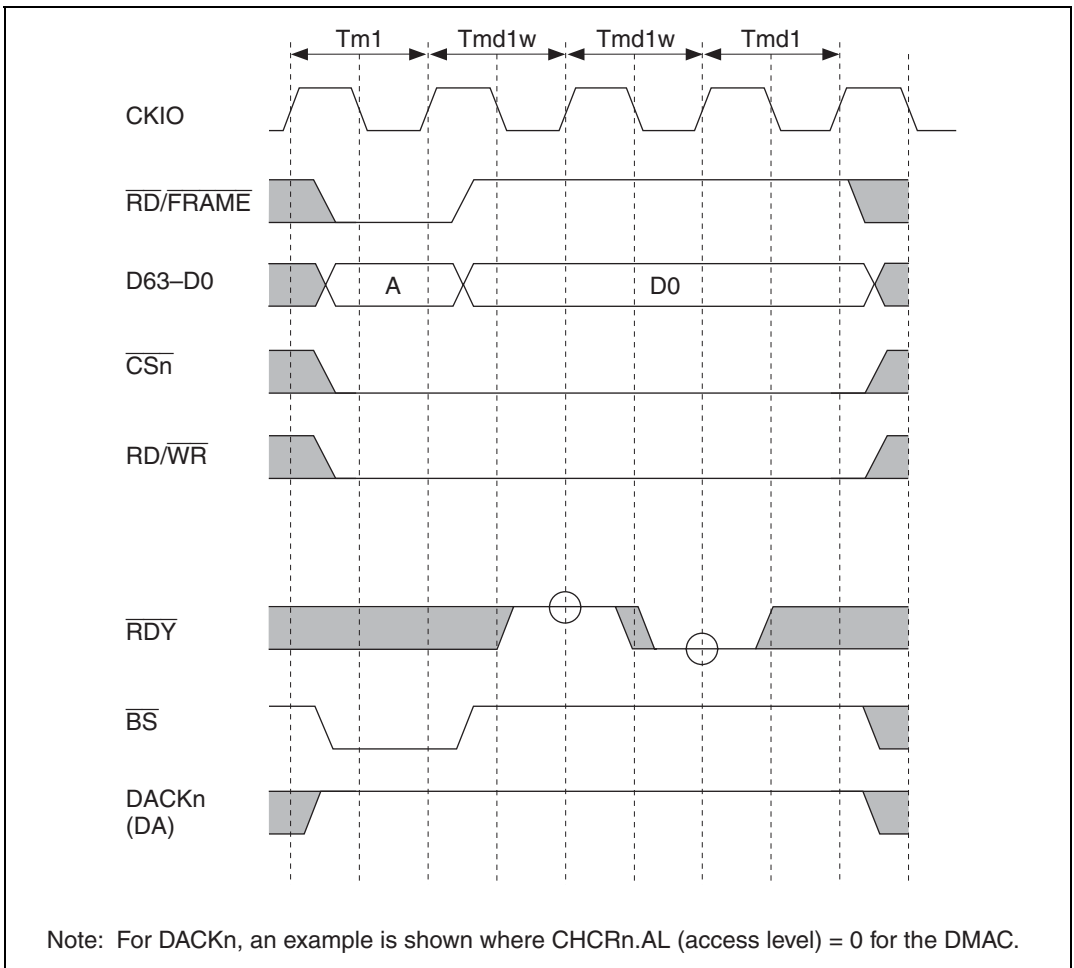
Tm1 Tmd1w Tmd1w Tmd1

CKIO

$\overline{RD}/\overline{FRAME}$

D63–D0

A

D0

$\overline{CSn}$

$RD/\overline{WR}$

$\overline{RDY}$

$\overline{BS}$

DACKn (DA)

Note: For DACKn, an example is shown where CHCRn.AL (access level) = 0 for the DMAC.